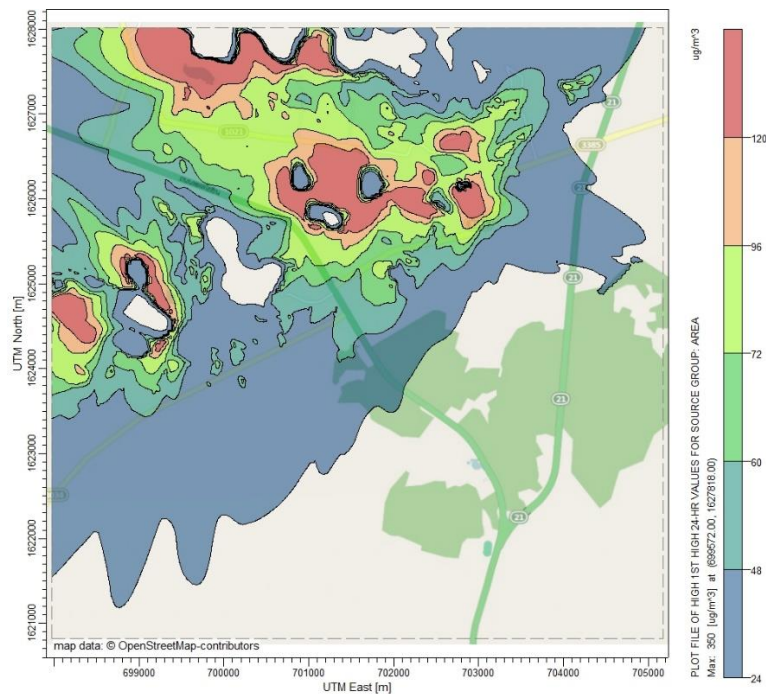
1628000
1627000
1626000
1625000
1624000
1623000
1622000
1621000

UTM North [m]

3385
3385
21
21
21
21
21

map data: © OpenStreetMap-contributors

699000
700000
701000
702000
703000
704000
705000

UTM East [m]

ug/m^3

120
96
72
60
48
24

PLOT FILE OF HIGH 1ST HIGH 24-HR VALUES FOR SOURCE GROUP: AREA
Max: 350 [ug/m^3] at (699572.00, 1627818.00)